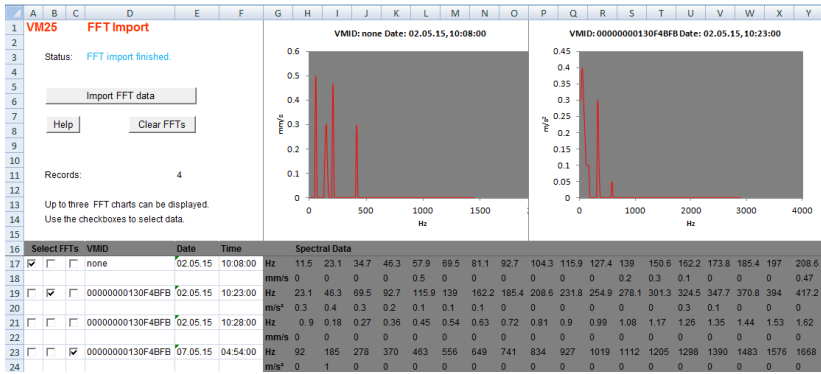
| | A | B | C | D | E | F | G | H | I | J | K | L | M | N | O | P | Q | R | S | T | U | V | W | X | Y |
|---|---|---|---|---|---|---|---|---|---|---|---|---|---|---|---|---|---|---|---|---|---|---|---|---|---|
| 1 | VM25 | | | FFT Import | | | | | | | | | | | | | | | | | | | | | |
| 3 | | Status: | | FFT import finished. | | | | | | | | | | | | | | | | | | | | | |

Import FFT data

Help

Clear FFTs

Records: 4

Up to three FFT charts can be displayed.
Use the checkboxes to select data.

VMID: none Date: 02.05.15, 10:08:00

0.6
0.5
0.4
0.3
0.2
0.1
0
0 500 1000 1500
mm/s
Hz

VMID: 00000000130F4BFB Date: 02.05.15, 10:23:00

0.45
0.4
0.35
0.3
0.25
0.2
0.15
0.1
0.05
0
0 1000 2000 3000 4000
m/s²
Hz

| | Select FFTs | | | VMID | Date | Time | | Spectral Data | | | | | | | | | | | | | | | | | |
|---|---|---|---|---|---|---|---|---|---|---|---|---|---|---|---|---|---|---|---|---|---|---|---|---|---|
| 17 | ☑ | ☐ | ☐ | none | 02.05.15 | 10:08:00 | Hz | 11.5 | 23.1 | 34.7 | 46.3 | 57.9 | 69.5 | 81.1 | 92.7 | 104.3 | 115.9 | 127.4 | 139 | 150.6 | 162.2 | 173.8 | 185.4 | 197 | 208.6 |
| 18 | | | | | | | mm/s | 0 | 0 | 0 | 0 | 0.5 | 0 | 0 | 0 | 0 | 0 | 0 | 0.2 | 0.3 | 0.1 | 0 | 0 | 0 | 0.47 |
| 19 | ☐ | ☑ | ☐ | 00000000130F4BFB | 02.05.15 | 10:23:00 | Hz | 23.1 | 46.3 | 69.5 | 92.7 | 115.9 | 139 | 162.2 | 185.4 | 208.6 | 231.8 | 254.9 | 278.1 | 301.3 | 324.5 | 347.7 | 370.8 | 394 | 417.2 |
| 20 | | | | | | | m/s² | 0.3 | 0.4 | 0.3 | 0.2 | 0.1 | 0.1 | 0.1 | 0 | 0 | 0 | 0 | 0 | 0 | 0.3 | 0.1 | 0 | 0 | 0 |
| 21 | ☐ | ☐ | ☐ | 00000000130F4BFB | 02.05.15 | 10:28:00 | Hz | 0.9 | 0.18 | 0.27 | 0.36 | 0.45 | 0.54 | 0.63 | 0.72 | 0.81 | 0.9 | 0.99 | 1.08 | 1.17 | 1.26 | 1.35 | 1.44 | 1.53 | 1.62 |
| 22 | | | | | | | mm/s | 0 | 0 | 0 | 0 | 0 | 0 | 0 | 0 | 0 | 0 | 0 | 0 | 0 | 0 | 0 | 0 | 0 | 0 |
| 23 | ☐ | ☐ | ☑ | 00000000130F4BFB | 07.05.15 | 04:54:00 | Hz | 92 | 185 | 278 | 370 | 463 | 556 | 649 | 741 | 834 | 927 | 1019 | 1112 | 1205 | 1298 | 1390 | 1483 | 1576 | 1668 |
| 24 | | | | | | | m/s² | 0 | 1 | 0 | 0 | 0 | 0 | 0 | 0 | 0 | 0 | 0 | 0 | 0 | 0 | 0 | 0 | 0 | 0 |